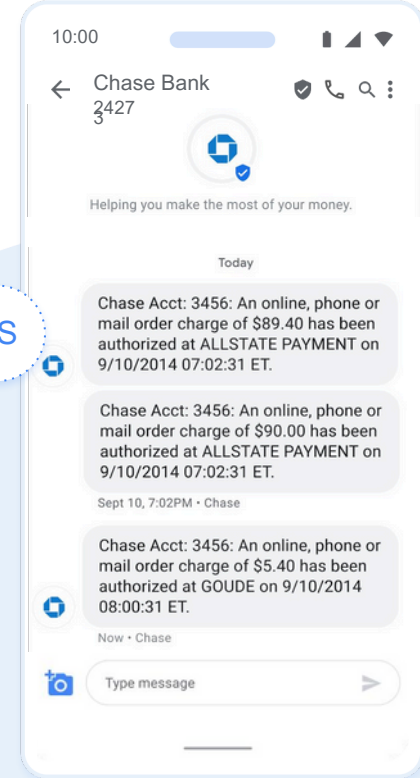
10:00

Chase Bank
2427
3

Helping you make the most of your money.

S

Today

Chase Acct: 3456: An online, phone or mail order charge of $89.40 has been authorized at ALLSTATE PAYMENT on 9/10/2014 07:02:31 ET.

Chase Acct: 3456: An online, phone or mail order charge of $90.00 has been authorized at ALLSTATE PAYMENT on 9/10/2014 07:02:31 ET.

Sept 10, 7:02PM • Chase

Chase Acct: 3456: An online, phone or mail order charge of $5.40 has been authorized at GOUDE on 9/10/2014 08:00:31 ET.

Now • Chase

Type message